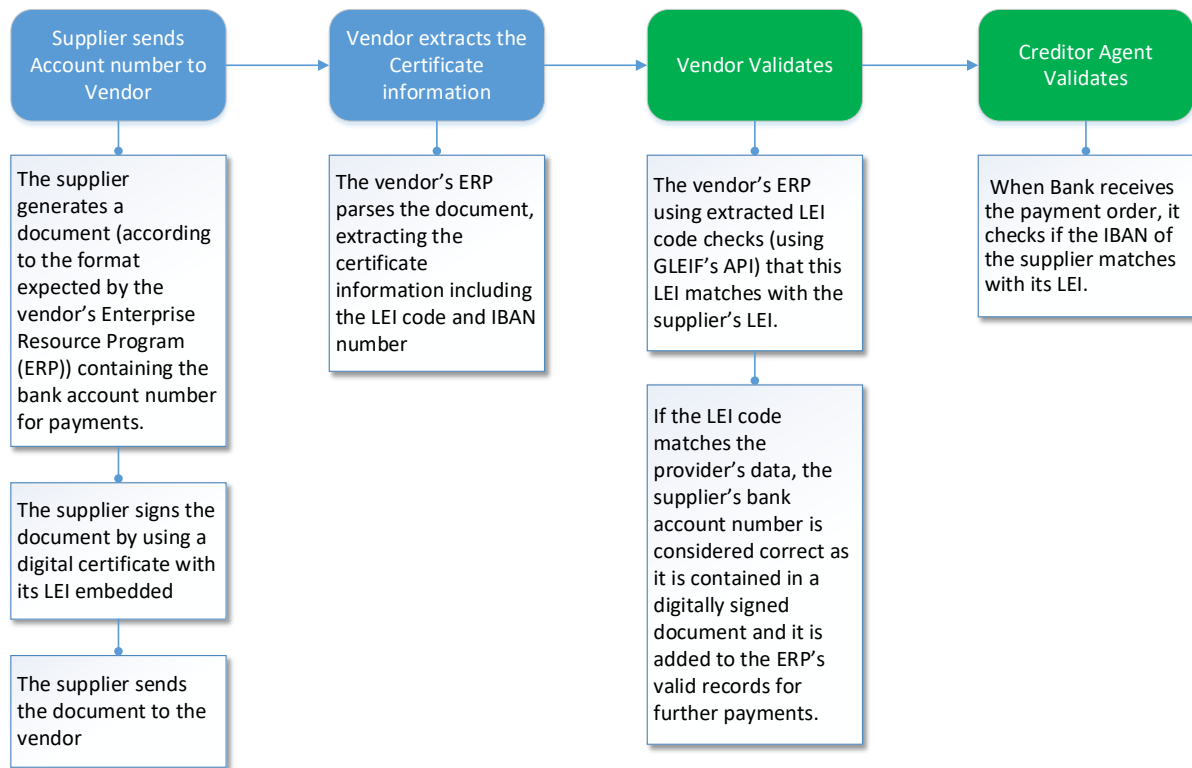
Supplier sends Account number to Vendor

The supplier generates a document (according to the format expected by the vendor's Enterprise Resource Program (ERP)) containing the bank account number for payments.

The supplier signs the document by using a digital certificate with its LEI embedded

The supplier sends the document to the vendor

Vendor extracts the Certificate information

The vendor's ERP parses the document, extracting the certificate information including the LEI code and IBAN number

Vendor Validates

The vendor's ERP using extracted LEI code checks (using GLEIF's API) that this LEI matches with the supplier's LEI.

If the LEI code matches the provider's data, the supplier's bank account number is considered correct as it is contained in a digitally signed document and it is added to the ERP's valid records for further payments.

Creditor Agent Validates

When Bank receives the payment order, it checks if the IBAN of the supplier matches with its LEI.